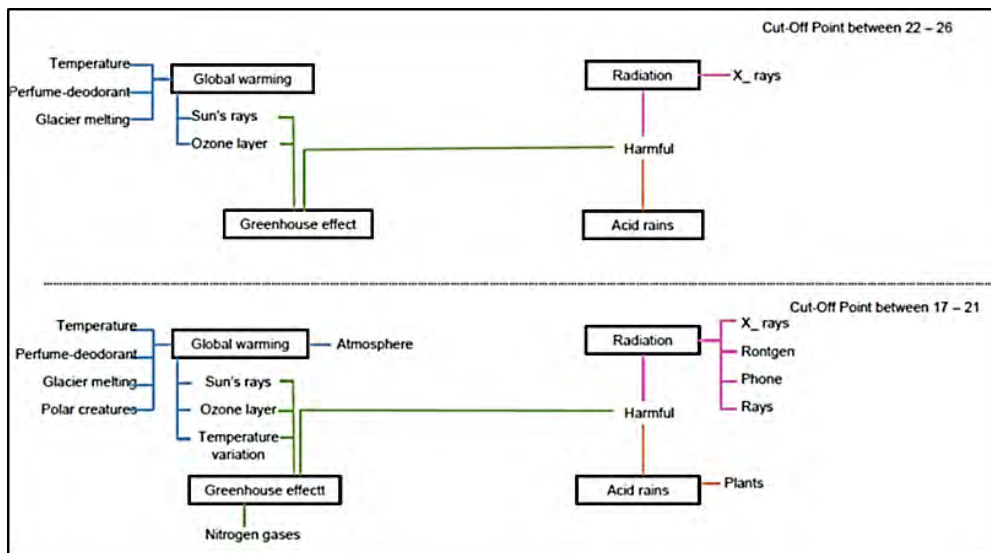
Cut-Off Point between 22 – 26

Temperature
Perfume-deodorant
Glacier melting
Global warming
Sun's rays
Ozone layer
Greenhouse effect
Radiation
X_ rays
Harmful
Acid rains

Cut-Off Point between 17 – 21

Temperature
Perfume-deodorant
Glacier melting
Polar creatures
Global warming
Atmosphere
Sun's rays
Ozone layer
Temperature variation
Greenhouse effectt
Nitrogen gases
Radiation
X_ rays
Rontgen
Phone
Rays
Harmful
Acid rains
Plants